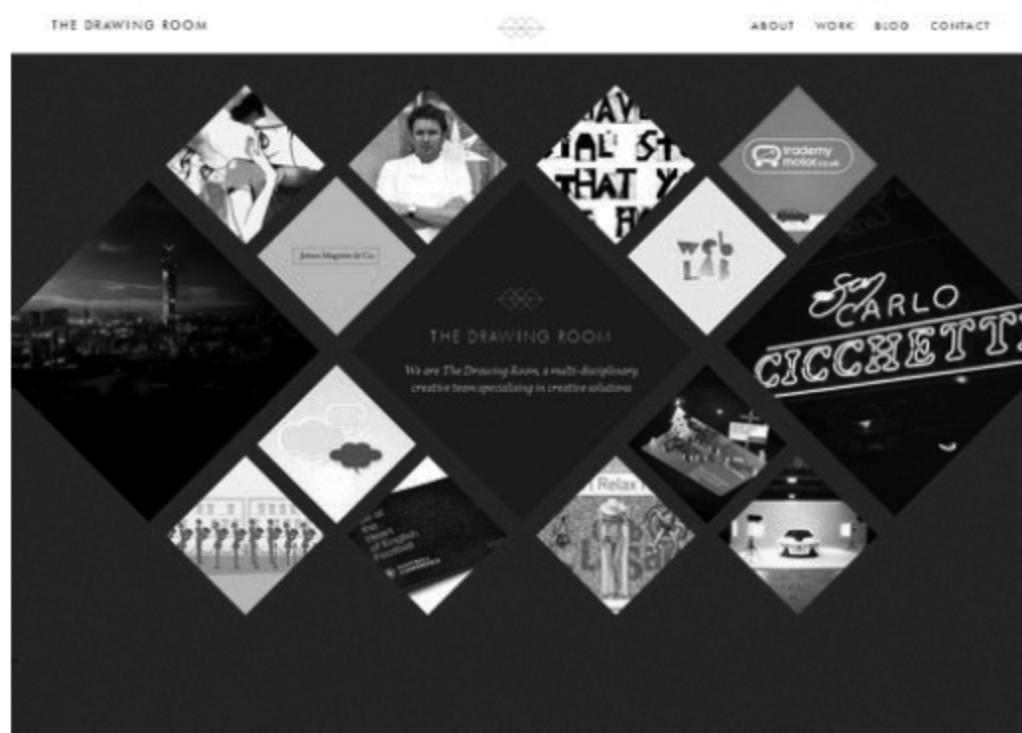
THE DRAWING ROOM

ABOUT WORK BLOG CONTACT

James Maguire & Co

web LAB

trademy motor.co.uk

THE DRAWING ROOM

We are The Drawing Room, a multi-disciplinary creative team specialising in creative solutions

San CARLO CICCHETTI

Relax

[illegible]